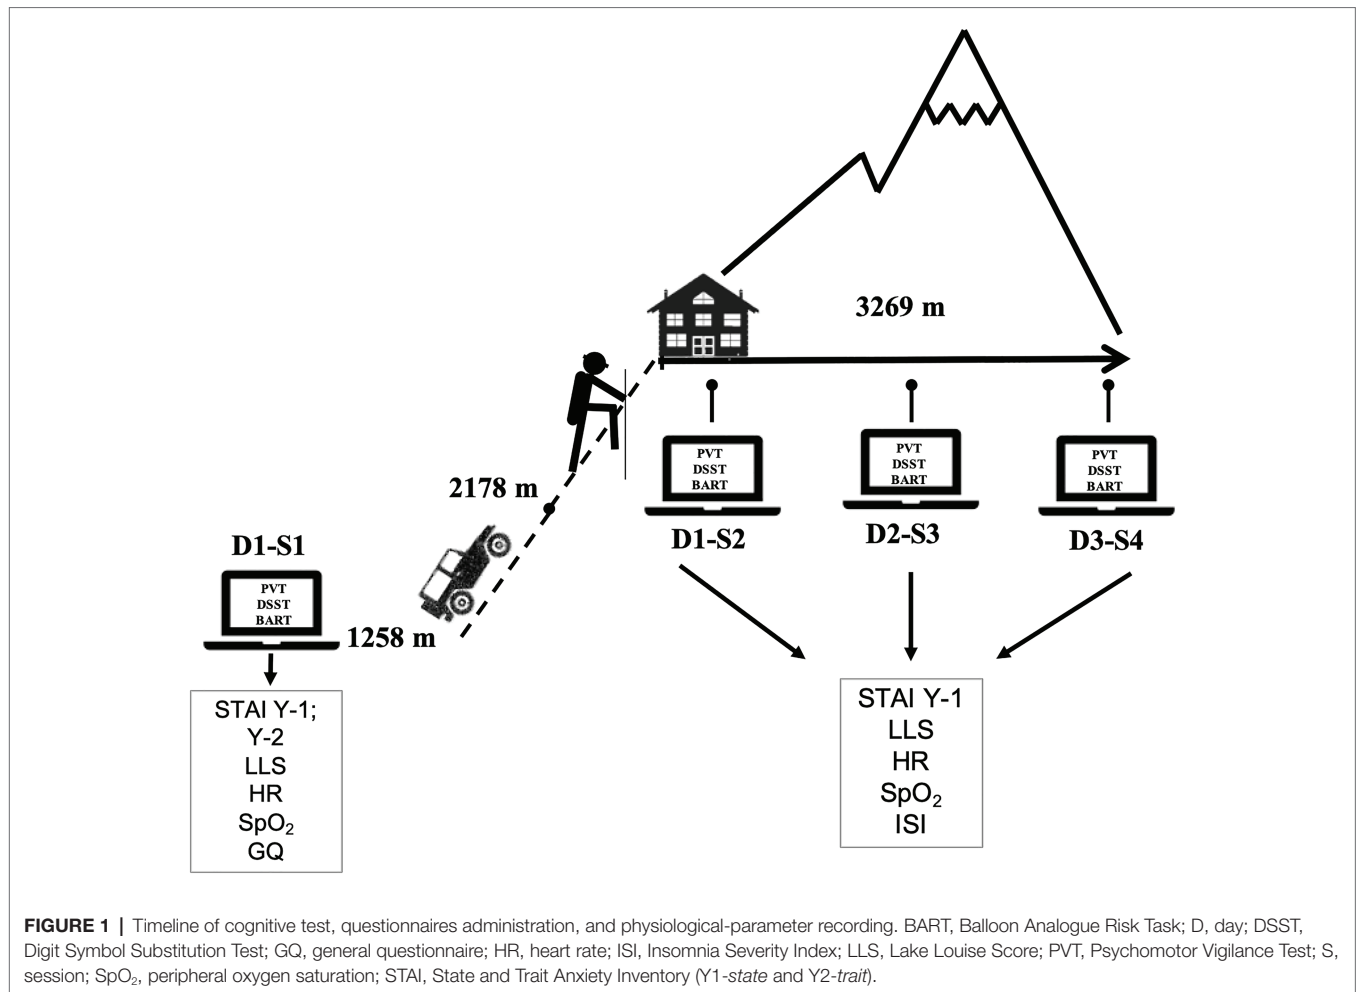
3269 m

2178 m

PVT
DSST
BART

D1-S2

PVT
DSST
BART

D2-S3

PVT
DSST
BART

D3-S4

D1-S1

PVT
DSST
BART

1258 m

STAI Y-1;
Y-2
LLS
HR
$SpO_2$
GQ

STAI Y-1
LLS
HR
$SpO_2$
ISI

**FIGURE 1 |** Timeline of cognitive test, questionnaires administration, and physiological-parameter recording. BART, Balloon Analogue Risk Task; D, day; DSST, Digit Symbol Substitution Test; GQ, general questionnaire; HR, heart rate; ISI, Insomnia Severity Index; LLS, Lake Louise Score; PVT, Psychomotor Vigilance Test; S, session; $SpO_2$, peripheral oxygen saturation; STAI, State and Trait Anxiety Inventory (Y1-*state* and Y2-*trait*).